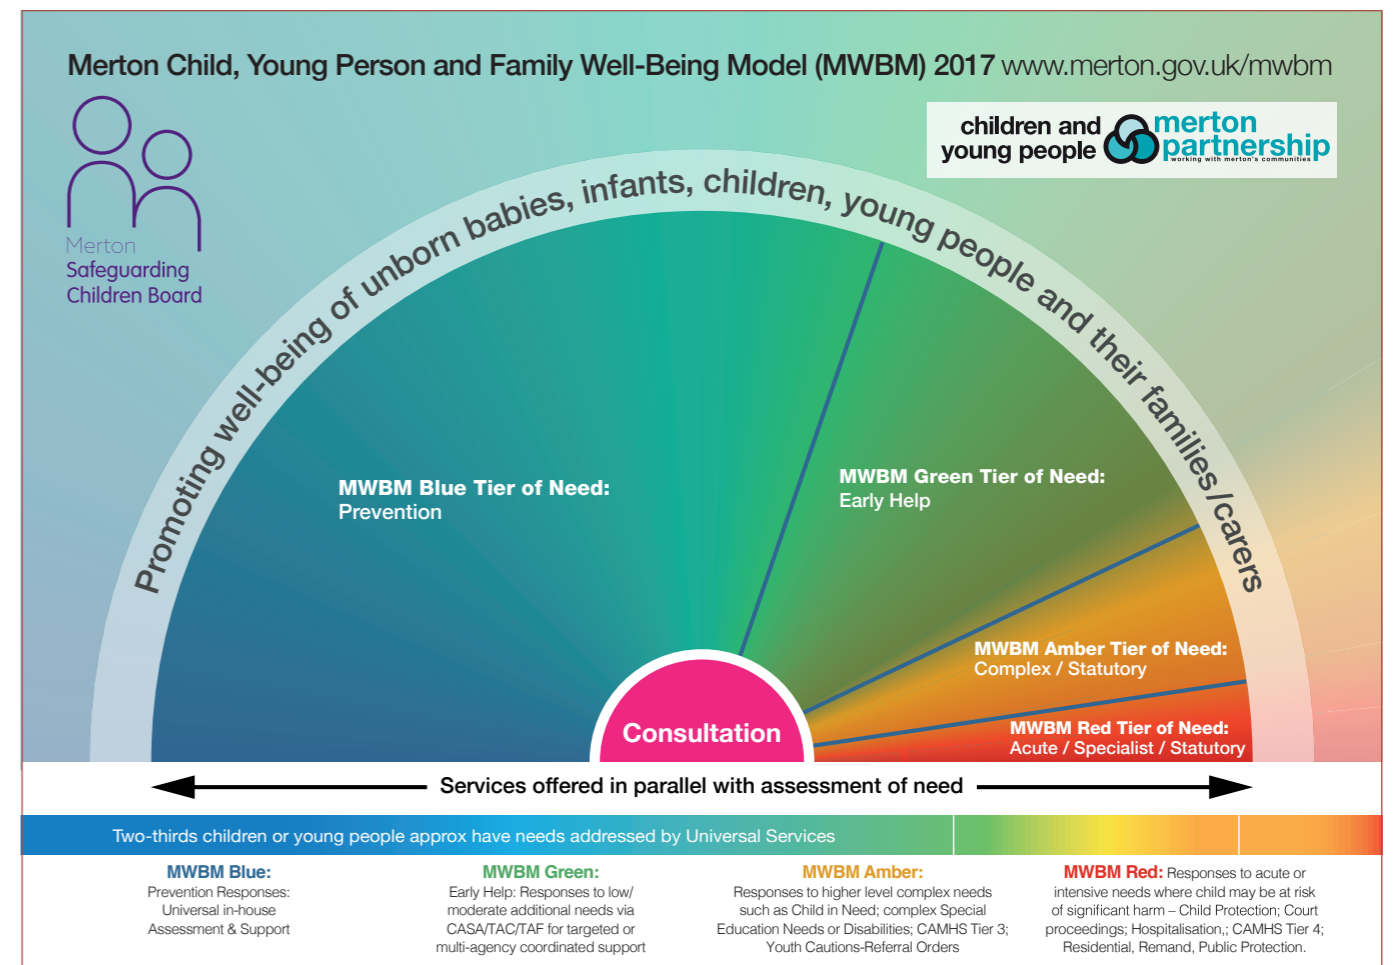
Merton Child, Young Person and Family Well-Being Model (MWBM) 2017 www.merton.gov.uk/mwbm

Merton Safeguarding Children Board

children and young people merton partnership working with merton's communities

Promoting well-being of unborn babies, infants, children, young people and their families/carers

MWBM Blue Tier of Need: Prevention

MWBM Green Tier of Need: Early Help

MWBM Amber Tier of Need: Complex / Statutory

MWBM Red Tier of Need: Acute / Specialist / Statutory

Consultation

Services offered in parallel with assessment of need

Two-thirds children or young people approx have needs addressed by Universal Services

MWBM Blue: Prevention Responses: Universal in-house Assessment & Support

MWBM Green: Early Help: Responses to low/ moderate additional needs via CASA/TAC/TAF for targeted or multi-agency coordinated support

MWBM Amber: Responses to higher level complex needs such as Child in Need; complex Special Education Needs or Disabilities; CAMHS Tier 3; Youth Cautions-Referral Orders

MWBM Red: Responses to acute or intensive needs where child may be at risk of significant harm – Child Protection; Court proceedings; Hospitalisation,; CAMHS Tier 4; Residential, Remand, Public Protection.